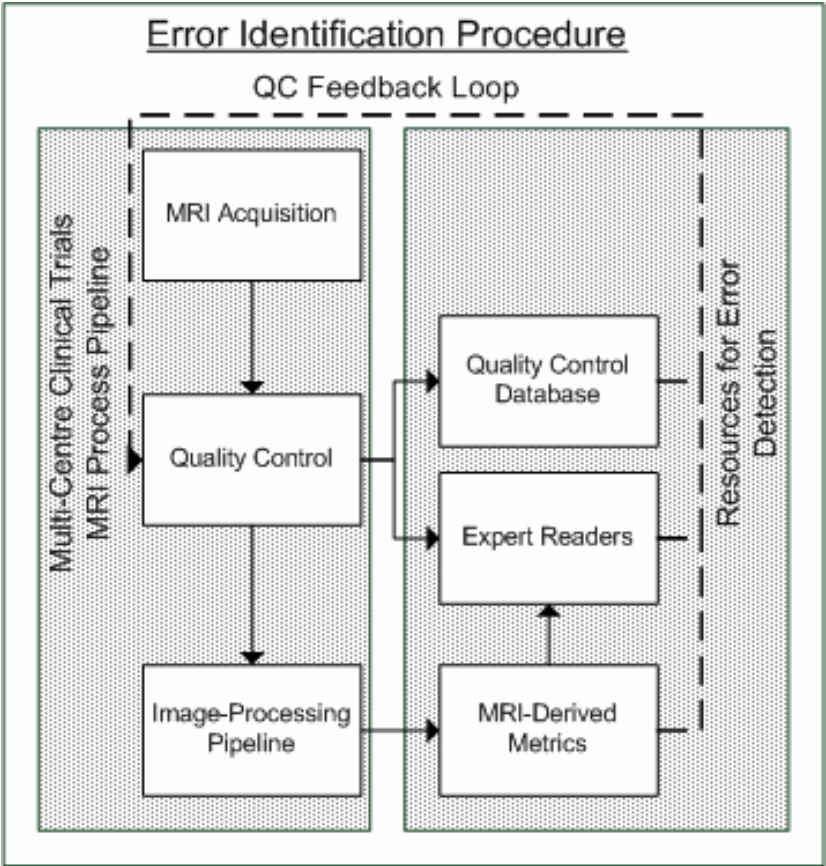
Error Identification Procedure

QC Feedback Loop

Multi-Centre Clinical Trials MRI Process Pipeline

MRI Acquisition

Quality Control

Image-Processing Pipeline

Resources for Error Detection

Quality Control Database

Expert Readers

MRI-Derived Metrics